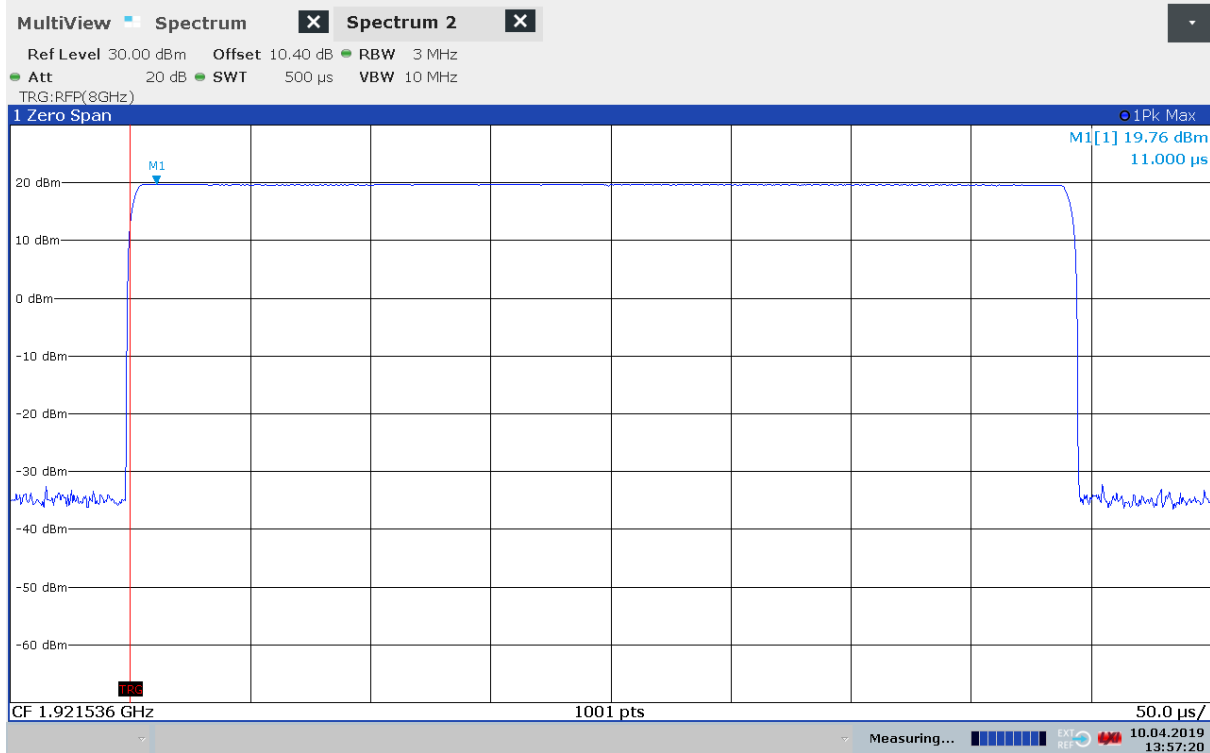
MultiView Spectrum Spectrum 2

Ref Level 30.00 dBm Offset 10.40 dB RBW 3 MHz
Att 20 dB SWT 500 µs VBW 10 MHz
TRG:RFP(8GHz)

1 Zero Span 1Pk Max

M1[1] 19.76 dBm
11.000 µs

M1

20 dBm
10 dBm
0 dBm
-10 dBm
-20 dBm
-30 dBm
-40 dBm
-50 dBm
-60 dBm

TRG

CF 1.921536 GHz 1001 pts 50.0 µs/

Measuring... EXT REF 10.04.2019 13:57:20